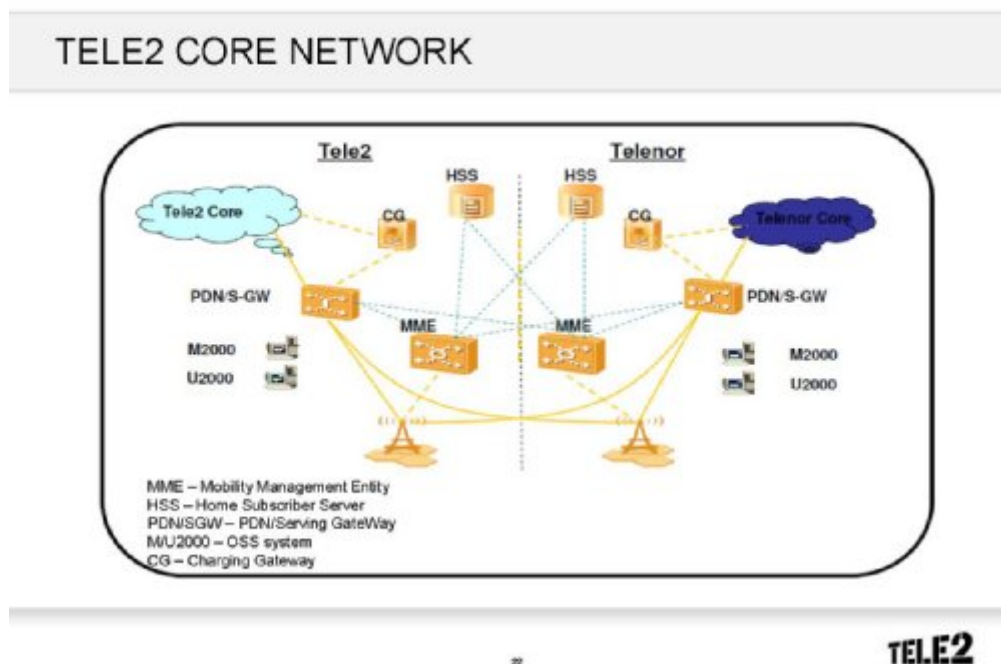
TELE2 CORE NETWORK

Tele2

Telenor

HSS

HSS

Tele2 Core

CG

CG

Telenor Core

PDN/S-GW

PDN/S-GW

MME

MME

M2000

U2000

M2000

U2000

MME – Mobility Management Entity
HSS – Home Subscriber Server
PDN/SGW – PDN/Serving GateWay
M/U2000 – OSS system
CG – Charging Gateway

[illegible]

TELE2